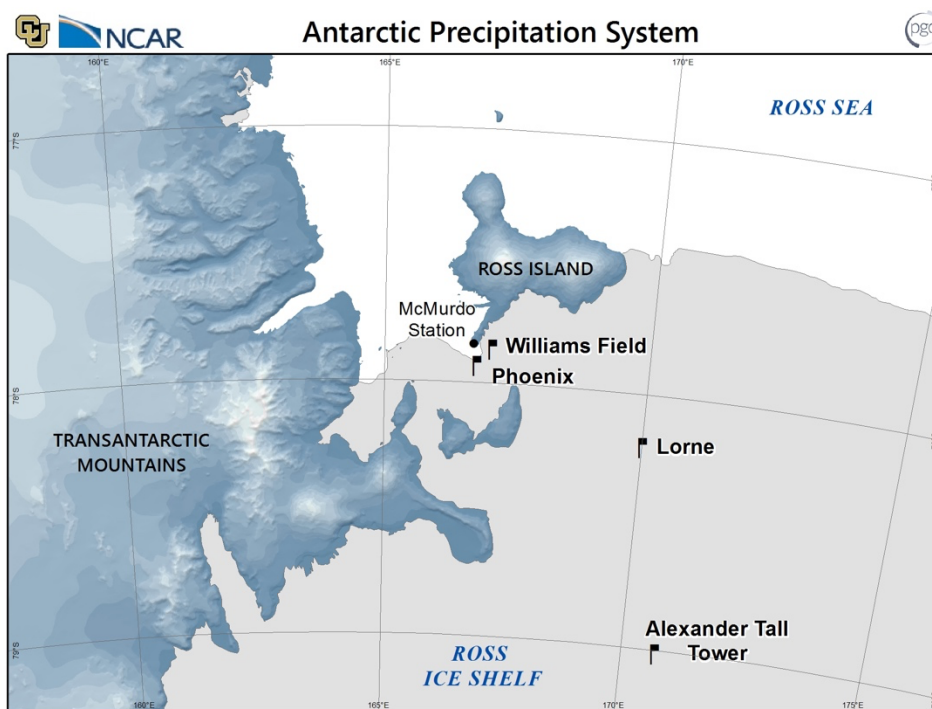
NCAR

Antarctic Precipitation System

pgc

160°E

165°E

170°E

ROSS SEA

77°S

ROSS ISLAND

McMurdo Station

Williams Field

Phoenix

78°S

TRANSANTARCTIC MOUNTAINS

Lorne

Alexander Tall Tower

79°S

ROSS ICE SHELF

160°E

165°E

170°E

175°E